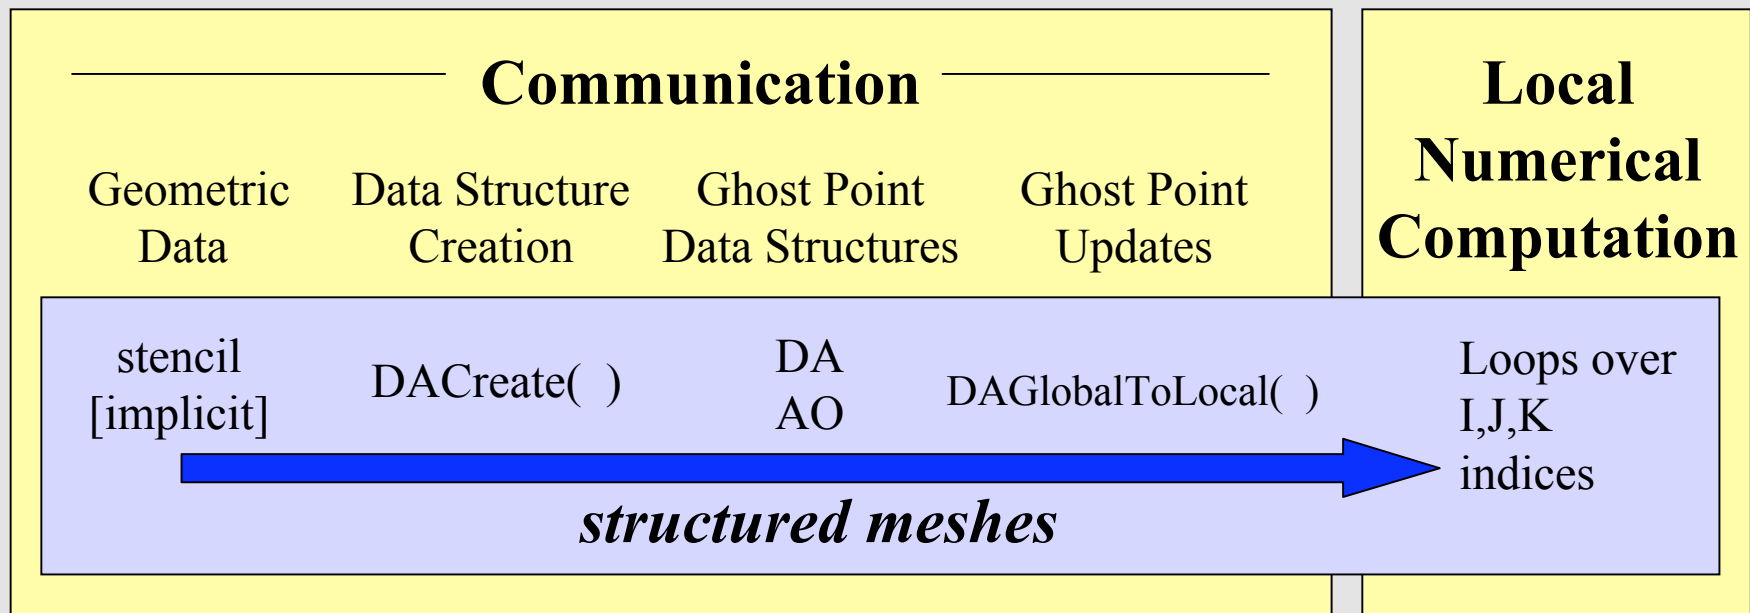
Communication

Local Numerical Computation

Geometric Data

Data Structure Creation

Ghost Point Data Structures

Ghost Point Updates

stencil [implicit]

DACreate( )

DA AO

DAGlobalToLocal( )

Loops over I,J,K indices

structured meshes